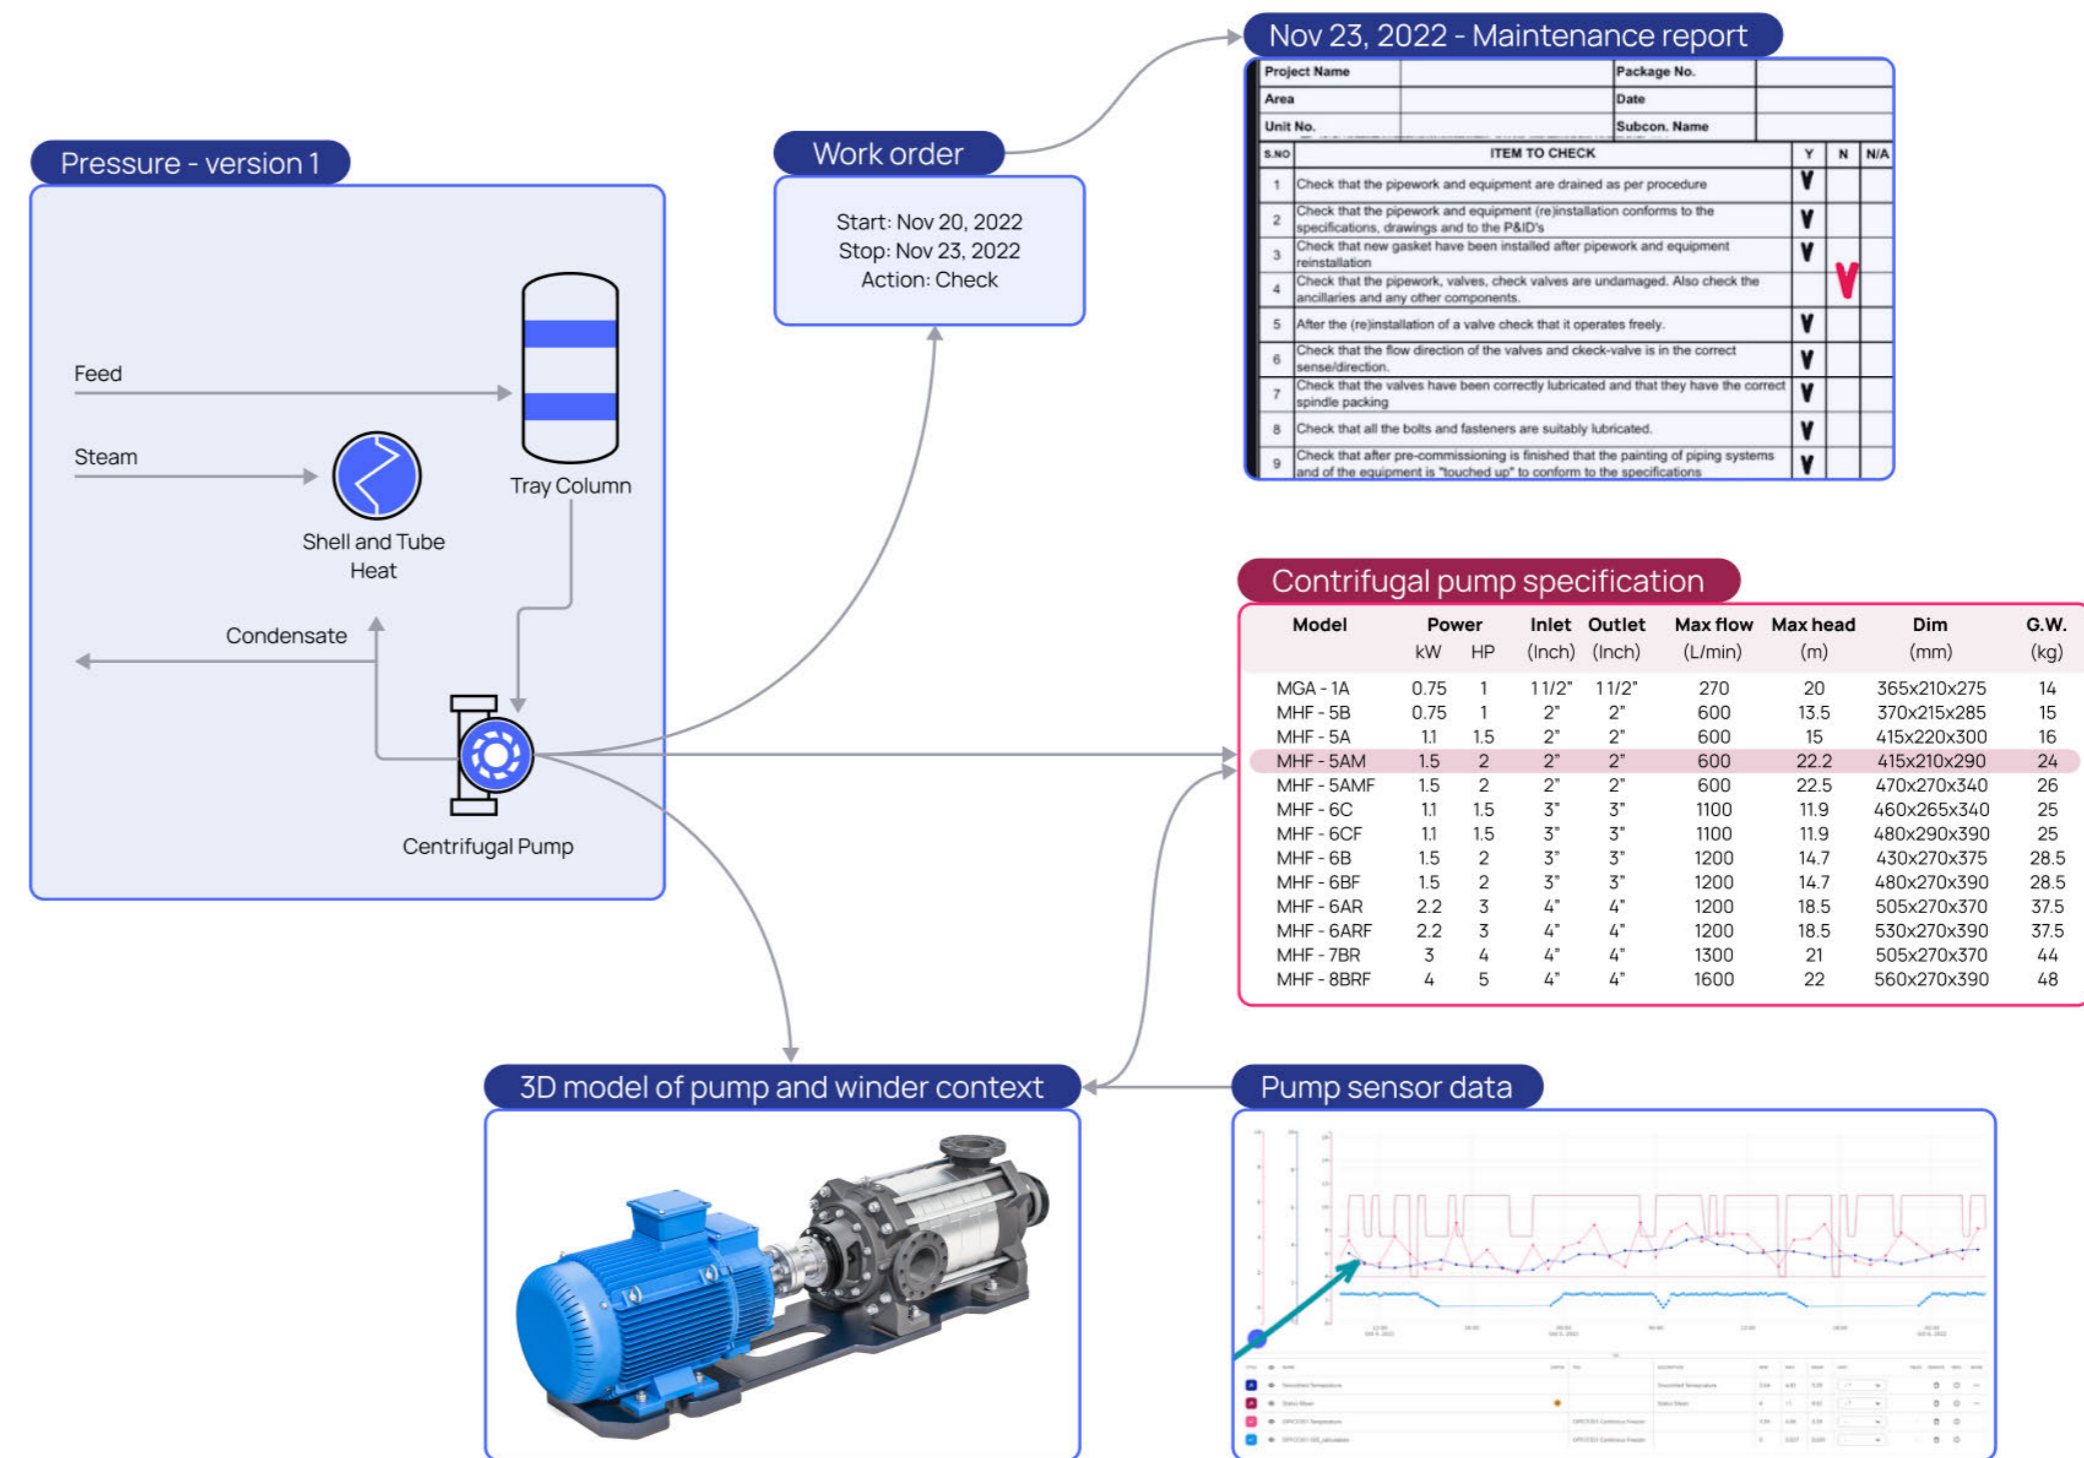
Pressure - version 1

Feed

Steam

Tray Column

Shell and Tube Heat

Condensate

Centrifugal Pump

Work order

Start: Nov 20, 2022
Stop: Nov 23, 2022
Action: Check

Nov 23, 2022 - Maintenance report

| Project Name | | Package No. | |
|---|---|---|---|
| Area | | Date | |
| Unit No. | | Subcon. Name | |

| S.NO | ITEM TO CHECK | Y | N | N/A |
|---|---|---|---|---|
| 1 | Check that the pipework and equipment are drained as per procedure | V | | |
| 2 | Check that the pipework and equipment (re)installation conforms to the specifications, drawings and to the P&ID's | V | | |
| 3 | Check that new gasket have been installed after pipework and equipment reinstallation | V | | |
| 4 | Check that the pipework, valves, check valves are undamaged. Also check the ancillaries and any other components. | | V | |
| 5 | After the (re)installation of a valve check that it operates freely. | V | | |
| 6 | Check that the flow direction of the valves and ckeck-valve is in the correct sense/direction. | V | | |
| 7 | Check that the valves have been correctly lubricated and that they have the correct spindle packing | V | | |
| 8 | Check that all the bolts and fasteners are suitably lubricated. | V | | |
| 9 | Check that after pre-commissioning is finished that the painting of piping systems and of the equipment is "touched up" to conform to the specifications | V | | |

Contrifugal pump specification

| Model | Power kW | HP | Inlet (Inch) | Outlet (Inch) | Max flow (L/min) | Max head (m) | Dim (mm) | G.W. (kg) |
|---|---|---|---|---|---|---|---|---|
| MGA - 1A | 0.75 | 1 | 1 1/2" | 1 1/2" | 270 | 20 | 365x210x275 | 14 |
| MHF - 5B | 0.75 | 1 | 2" | 2" | 600 | 13.5 | 370x215x285 | 15 |
| MHF - 5A | 1.1 | 1.5 | 2" | 2" | 600 | 15 | 415x220x300 | 16 |
| MHF - 5AM | 1.5 | 2 | 2" | 2" | 600 | 22.2 | 415x210x290 | 24 |
| MHF - 5AMF | 1.5 | 2 | 2" | 2" | 600 | 22.5 | 470x270x340 | 26 |
| MHF - 6C | 1.1 | 1.5 | 3" | 3" | 1100 | 11.9 | 460x265x340 | 25 |
| MHF - 6CF | 1.1 | 1.5 | 3" | 3" | 1100 | 11.9 | 480x290x390 | 25 |
| MHF - 6B | 1.5 | 2 | 3" | 3" | 1200 | 14.7 | 430x270x375 | 28.5 |
| MHF - 6BF | 1.5 | 2 | 3" | 3" | 1200 | 14.7 | 480x270x390 | 28.5 |
| MHF - 6AR | 2.2 | 3 | 4" | 4" | 1200 | 18.5 | 505x270x370 | 37.5 |
| MHF - 6ARF | 2.2 | 3 | 4" | 4" | 1200 | 18.5 | 530x270x390 | 37.5 |
| MHF - 7BR | 3 | 4 | 4" | 4" | 1300 | 21 | 505x270x370 | 44 |
| MHF - 8BRF | 4 | 5 | 4" | 4" | 1600 | 22 | 560x270x390 | 48 |

3D model of pump and winder context

Pump sensor data